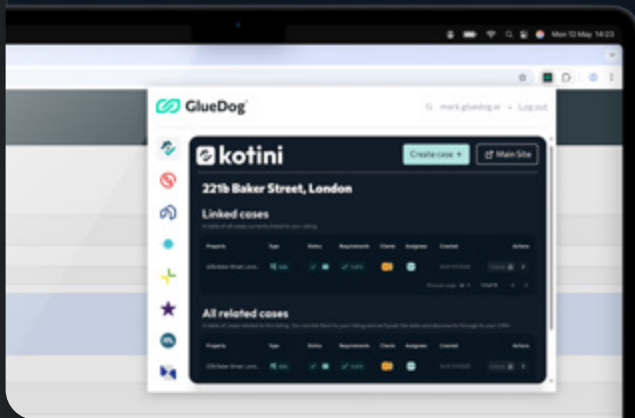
Mon 12 May 14:23

GlueDog

mark.gluedog.ai · Log out

kotini

Create case +

Main Site

221b Baker Street, London

Linked cases

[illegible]

| Property | Type | Status | Requirements | Clients | Assignees | Created | Actions |
|---|---|---|---|---|---|---|---|
| 221b Baker Street, Lon... | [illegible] | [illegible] | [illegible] | | | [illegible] | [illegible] |

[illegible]

All related cases

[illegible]

| Property | Type | Status | Requirements | Clients | Assignees | Created | Actions |
|---|---|---|---|---|---|---|---|
| 221b Baker Street, Lon... | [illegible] | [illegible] | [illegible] | | | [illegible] | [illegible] |